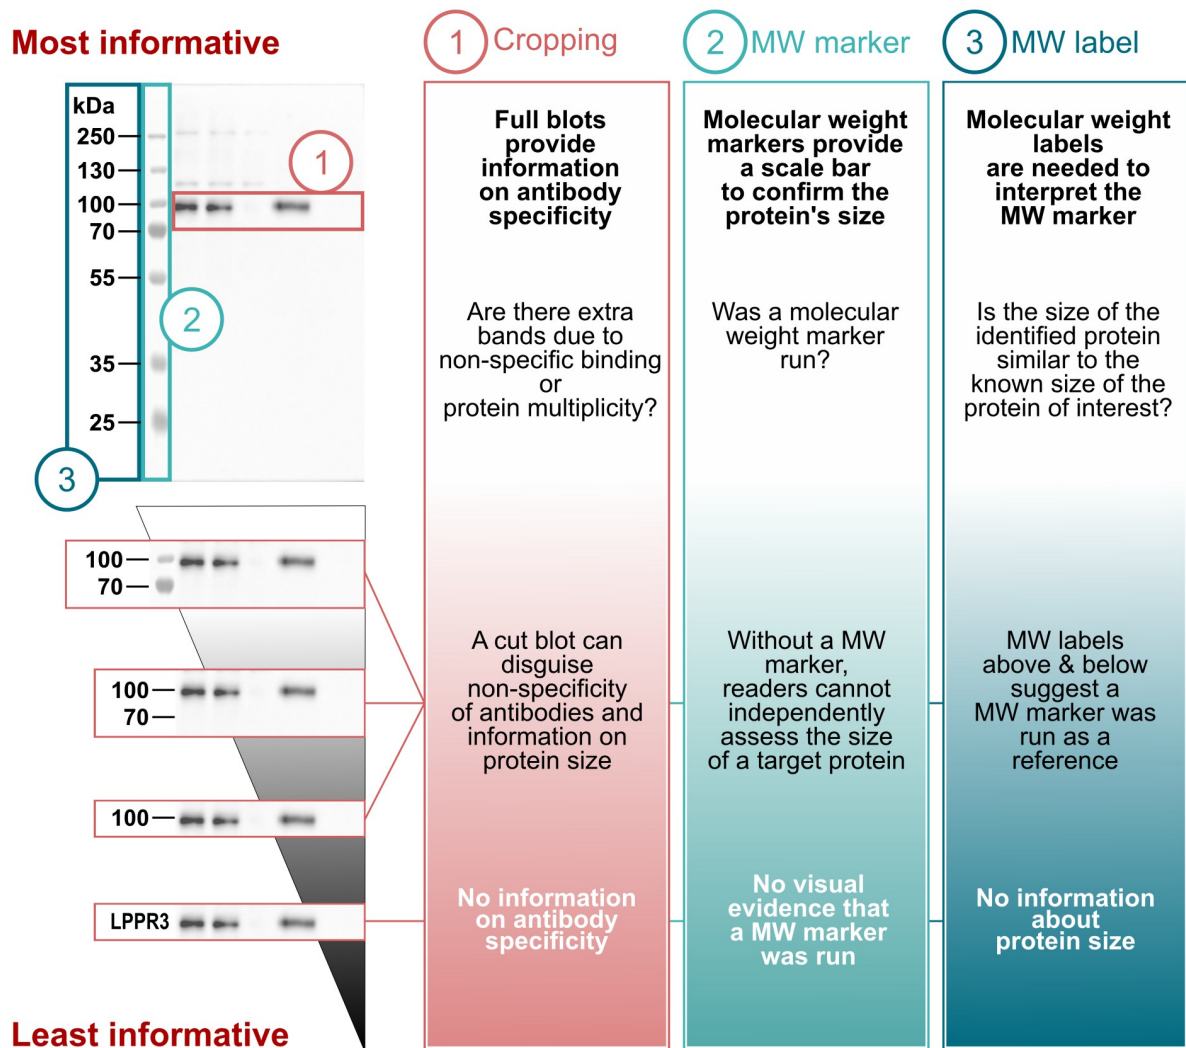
Most informative

kDa
250
130
100
70
55
35
25

1
2
3

100
70

100
70

100

LPPR3

Least informative

1 Cropping

Full blots provide information on antibody specificity

Are there extra bands due to non-specific binding or protein multiplicity?

A cut blot can disguise non-specificity of antibodies and information on protein size

No information on antibody specificity

2 MW marker

Molecular weight markers provide a scale bar to confirm the protein's size

Was a molecular weight marker run?

Without a MW marker, readers cannot independently assess the size of a target protein

No visual evidence that a MW marker was run

3 MW label

Molecular weight labels are needed to interpret the MW marker

Is the size of the identified protein similar to the known size of the protein of interest?

MW labels above & below suggest a MW marker was run as a reference

No information about protein size